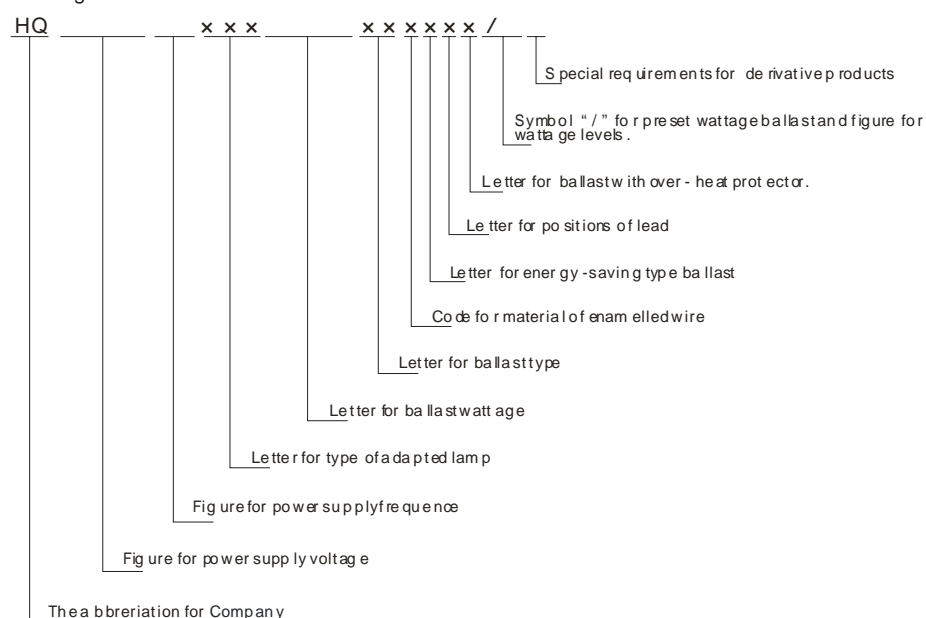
HQ ______ ___ × × × ______ × × × × × × / _

Special requirements for derivative products

Symbol "/" for preset wattage ballast and figure for wattage levels.

Letter for ballast with over - heat protector.

Letter for positions of lead

Letter for energy -saving type ballast

Code for material of enamelled wire

Letter for ballast type

Letter for ballast wattage

Letter for type of adapted lamp

Figure for power supply frequence

Figure for power supply voltage

The abbreriation for Company